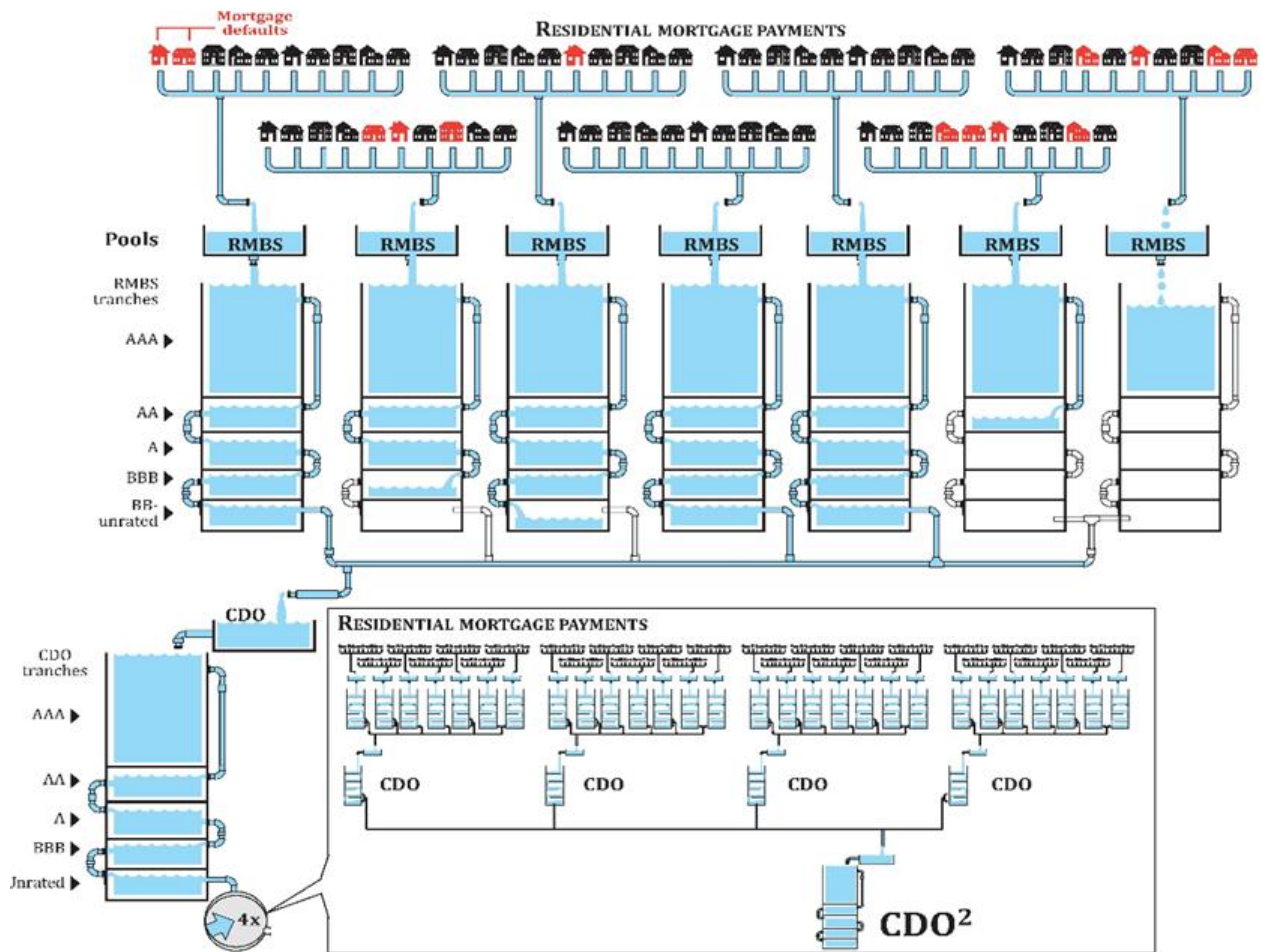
Mortgage defaults

RESIDENTIAL MORTGAGE PAYMENTS

Pools

RMBS RMBS RMBS RMBS RMBS RMBS RMBS

RMBS tranches

AAA

AA

A

BBB

BB-unrated

CDO

CDO tranches

AAA

AA

A

BBB

Jnrated

4x

RESIDENTIAL MORTGAGE PAYMENTS

CDO CDO CDO CDO

$CDO^2$